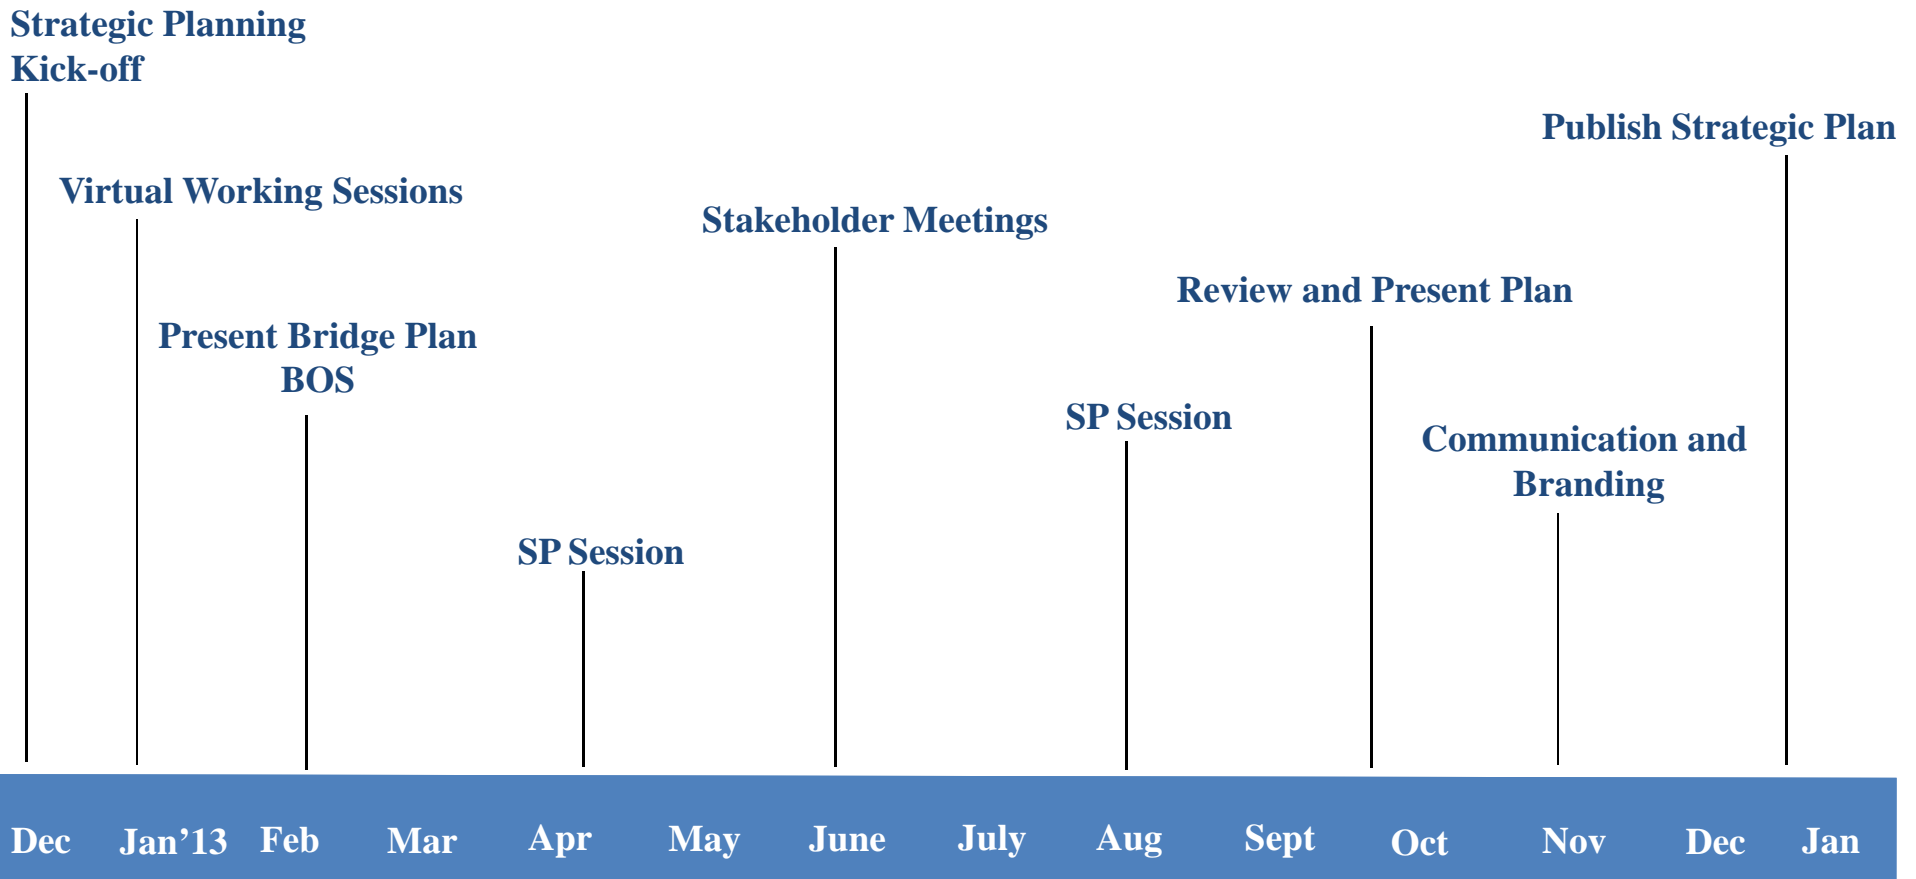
Strategic Planning Kick-off

Virtual Working Sessions

Present Bridge Plan BOS

SP Session

Stakeholder Meetings

SP Session

Review and Present Plan

Communication and Branding

Publish Strategic Plan

Dec Jan’13 Feb Mar Apr May June July Aug Sept Oct Nov Dec Jan